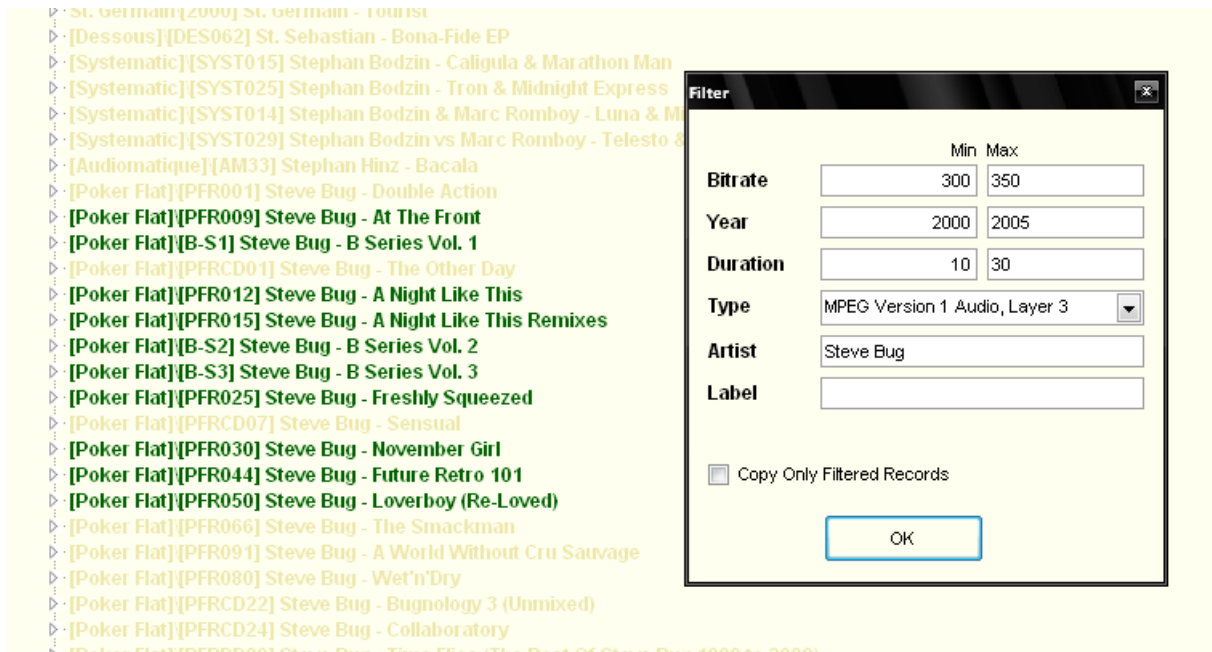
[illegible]
[Dessous]\[DES062] St. Sebastian - Bona-Fide EP
[Systematic]\[SYST015] Stephan Bodzin - Caligula & Marathon Man
[Systematic]\[SYST025] Stephan Bodzin - Tron & Midnight Express
[Systematic]\[SYST014] Stephan Bodzin & Marc Romboy - Luna & Mi
[Systematic]\[SYST029] Stephan Bodzin vs Marc Romboy - Telesto &
[Audiomatique]\[AM33] Stephan Hinz - Bacala
[Poker Flat]\[PFR001] Steve Bug - Double Action
[Poker Flat]\[PFR009] Steve Bug - At The Front
[Poker Flat]\[B-S1] Steve Bug - B Series Vol. 1
[Poker Flat]\[PFRCD01] Steve Bug - The Other Day
[Poker Flat]\[PFR012] Steve Bug - A Night Like This
[Poker Flat]\[PFR015] Steve Bug - A Night Like This Remixes
[Poker Flat]\[B-S2] Steve Bug - B Series Vol. 2
[Poker Flat]\[B-S3] Steve Bug - B Series Vol. 3
[Poker Flat]\[PFR025] Steve Bug - Freshly Squeezed
[Poker Flat]\[PFRCD07] Steve Bug - Sensual
[Poker Flat]\[PFR030] Steve Bug - November Girl
[Poker Flat]\[PFR044] Steve Bug - Future Retro 101
[Poker Flat]\[PFR050] Steve Bug - Loverboy (Re-Loved)
[Poker Flat]\[PFR066] Steve Bug - The Smackman
[Poker Flat]\[PFR091] Steve Bug - A World Without Cru Sauvage
[Poker Flat]\[PFR080] Steve Bug - Wet'n'Dry
[Poker Flat]\[PFRCD22] Steve Bug - Bugnology 3 (Unmixed)
[Poker Flat]\[PFRCD24] Steve Bug - Collaboratory
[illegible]

Filter
x

| | Min | Max |
|---|---|---|
| Bitrate | 300 | 350 |
| Year | 2000 | 2005 |
| Duration | 10 | 30 |

Type MPEG Version 1 Audio, Layer 3
Artist Steve Bug
Label

Copy Only Filtered Records

OK